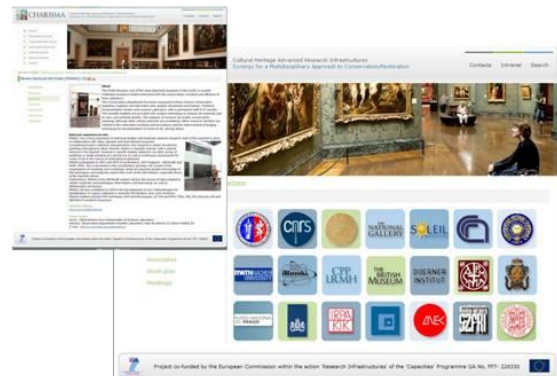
CHARISMA

Cultural Heritage Advanced Research Infrastructures
Synergy for a Multidisciplinary Approach to Conservation/Restoration

Contacts Intranet Search

cnrs

NATIONAL GALLERY

SOLEIL

RWTH AACHEN UNIVERSITY

CPP LRMH

THE BRITISH MUSEUM

DOERNER INSTITUT

Associates

Work plan

Meetings

Project co-funded by the European Commission within the action 'Research Infrastructures' of the 'Capacities' Programme GA No. FP7- 228330